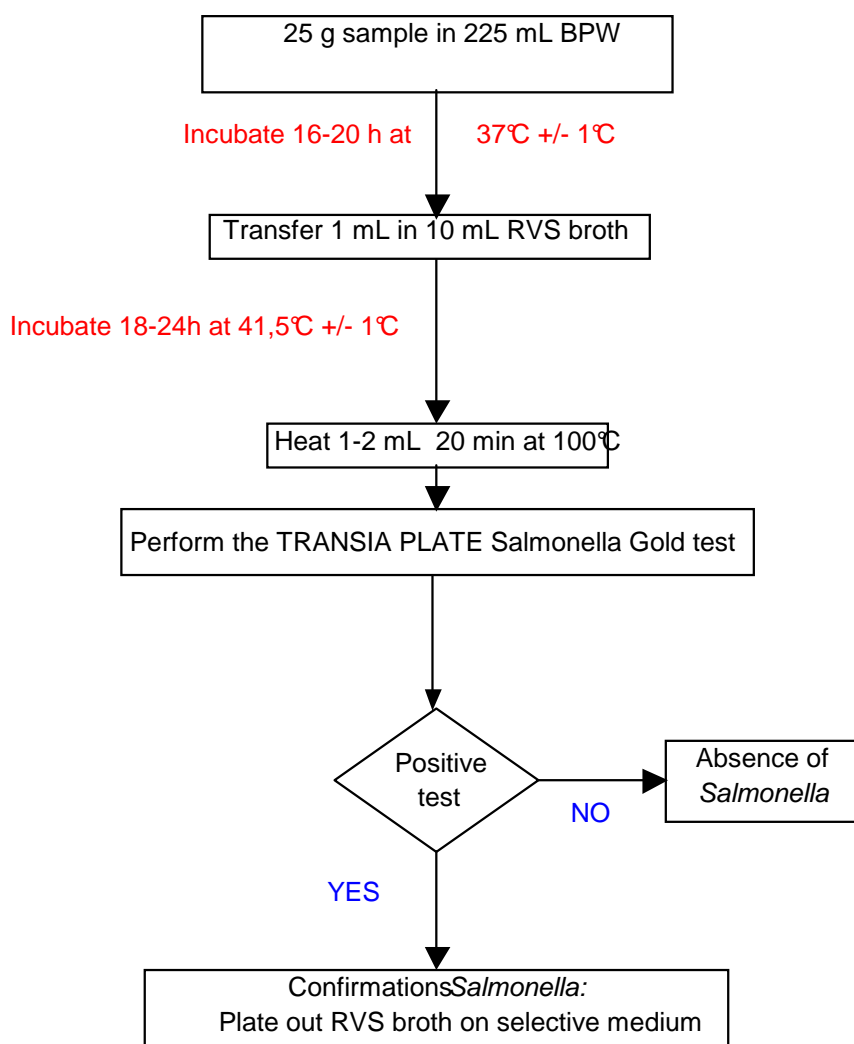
25 g sample in 225 mL BPW

Incubate 16-20 h at 37℃ +/- 1℃

Transfer 1 mL in 10 mL RVS broth

Incubate 18-24h at 41,5℃ +/- 1℃

Heat 1-2 mL 20 min at 100℃

Perform the TRANSIA PLATE Salmonella Gold test

Positive test

NO

Absence of *Salmonella*

YES

Confirmations*Salmonella:*
Plate out RVS broth on selective medium